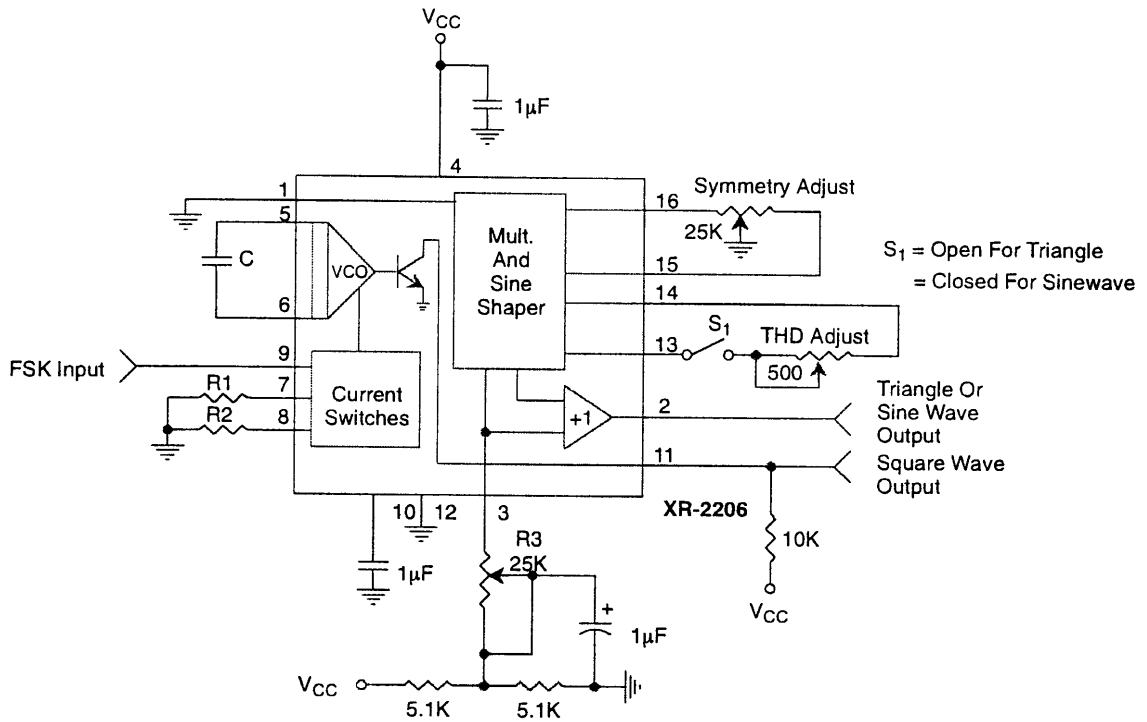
$V_{CC}$

1µF

4

1

Symmetry Adjust

16

5

25K

C

VCO

Mult. And Sine Shaper

$S_1$ = Open For Triangle
= Closed For Sinewave

15

6

14

$S_1$

THD Adjust

FSK Input

9

13

500

R1

7

Current Switches

Triangle Or Sine Wave Output

R2

8

+1

2

11

Square Wave Output

10

12

3

XR-2206

R3
25K

10K

1µF

+

1µF

$V_{CC}$

$V_{CC}$

5.1K

5.1K